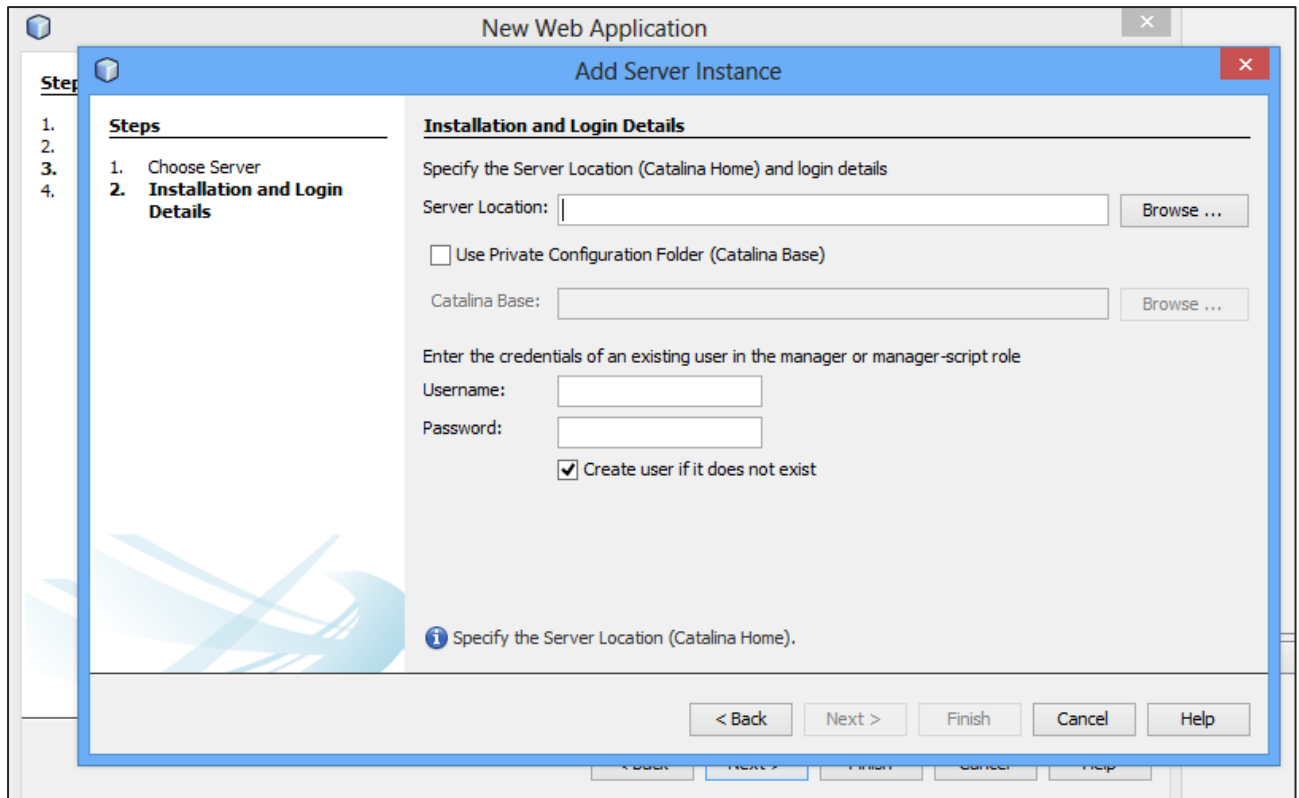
New Web Application

Step

1.
2.
3.
4.

Add Server Instance

Steps

1. Choose Server
2. Installation and Login Details

Installation and Login Details

Specify the Server Location (Catalina Home) and login details

Server Location:

Browse ...

Use Private Configuration Folder (Catalina Base)

Catalina Base:

Browse ...

Enter the credentials of an existing user in the manager or manager-script role

Username:

Password:

Create user if it does not exist

Specify the Server Location (Catalina Home).

< Back

Next >

Finish

Cancel

Help

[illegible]

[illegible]

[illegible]

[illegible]

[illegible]